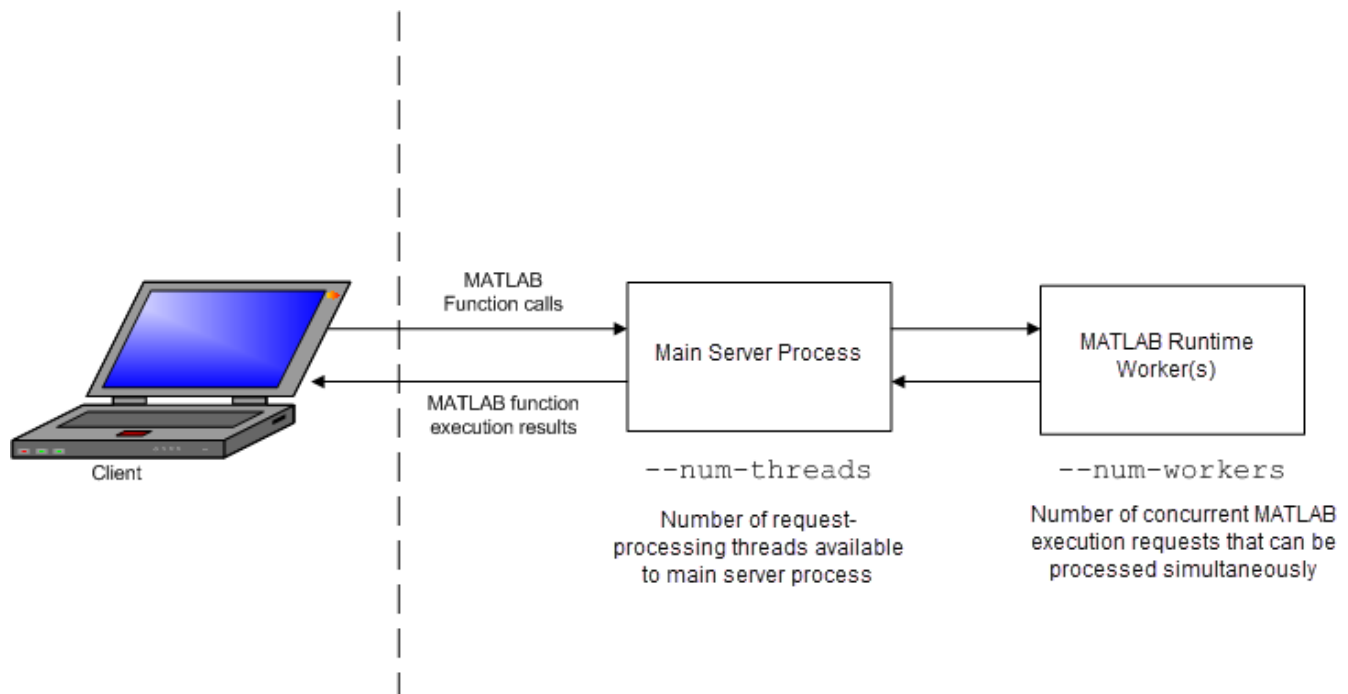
Client

MATLAB Function calls

MATLAB function execution results

Main Server Process

--num-threads

Number of request-processing threads available to main server process

MATLAB Runtime Worker(s)

--num-workers

Number of concurrent MATLAB execution requests that can be processed simultaneously